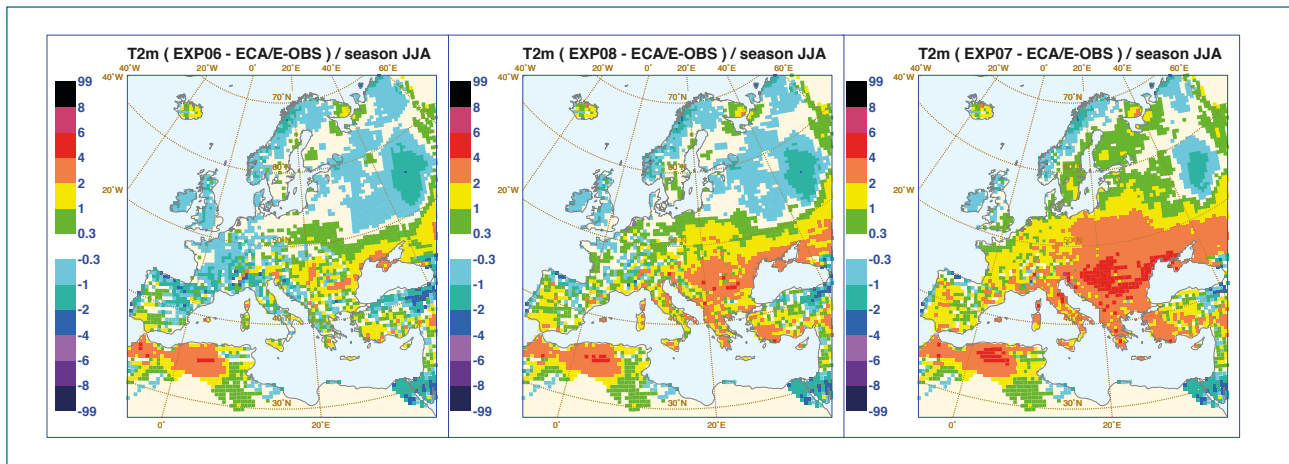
T2m ( EXP06 - ECA/E-OBS ) / season JJA

99
8
6
4
2
1
0.3
-0.3
-1
-2
-4
-6
-8
-99

40°W 20°W 0° 20°E 40°E 60°E
70°N
20°W
30°N
0° 20°E

T2m ( EXP08 - ECA/E-OBS ) / season JJA

99
8
6
4
2
1
0.3
-0.3
-1
-2
-4
-6
-8
-99

40°W 20°W 0° 20°E 40°E 60°E
70°N
20°W
30°N
0° 20°E

T2m ( EXP07 - ECA/E-OBS ) / season JJA

99
8
6
4
2
1
0.3
-0.3
-1
-2
-4
-6
-8
-99

40°W 20°W 0° 20°E 40°E 60°E
70°N
20°W
30°N
0° 20°E